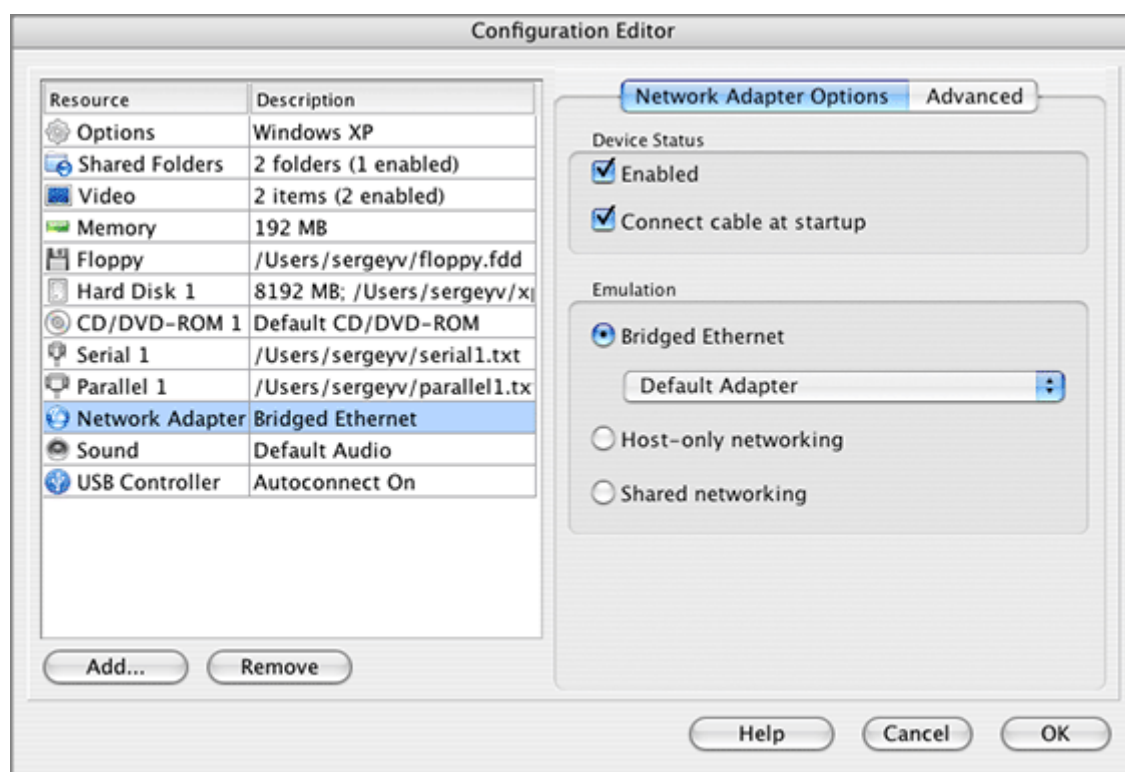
Configuration Editor

| Resource | Description |
|---|---|
| Options | Windows XP |
| Shared Folders | 2 folders (1 enabled) |
| Video | 2 items (2 enabled) |
| Memory | 192 MB |
| Floppy | /Users/sergeyv/floppy.fdd |
| Hard Disk 1 | 8192 MB; /Users/sergeyv/x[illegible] |
| CD/DVD-ROM 1 | Default CD/DVD-ROM |
| Serial 1 | /Users/sergeyv/serial1.txt |
| Parallel 1 | /Users/sergeyv/parallel1.tx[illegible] |
| Network Adapter | Bridged Ethernet |
| Sound | Default Audio |
| USB Controller | Autoconnect On |

Add... Remove

Network Adapter Options Advanced

Device Status

Enabled

Connect cable at startup

Emulation

Bridged Ethernet

Default Adapter

Host-only networking

Shared networking

Help Cancel OK